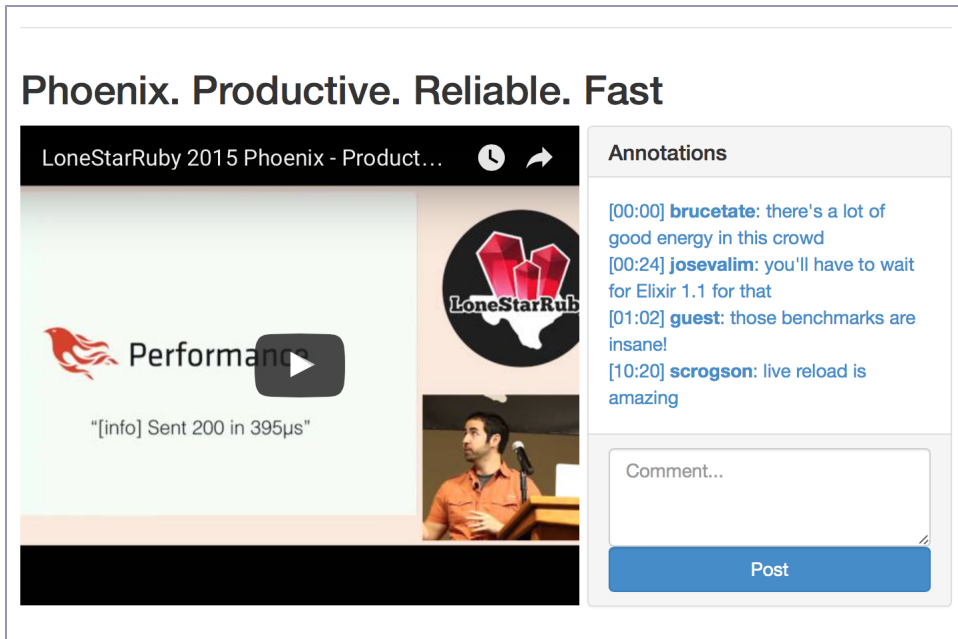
Phoenix. Productive. Reliable. Fast

LoneStarRuby 2015 Phoenix - Product...

Performanc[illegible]

"[info] Sent 200 in 395µs"

LoneStarRub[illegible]

Annotations

[00:00] **brucetate**: there's a lot of good energy in this crowd
[00:24] **josevalim**: you'll have to wait for Elixir 1.1 for that
[01:02] **guest**: those benchmarks are insane!
[10:20] **scrogson**: live reload is amazing

Comment...

Post